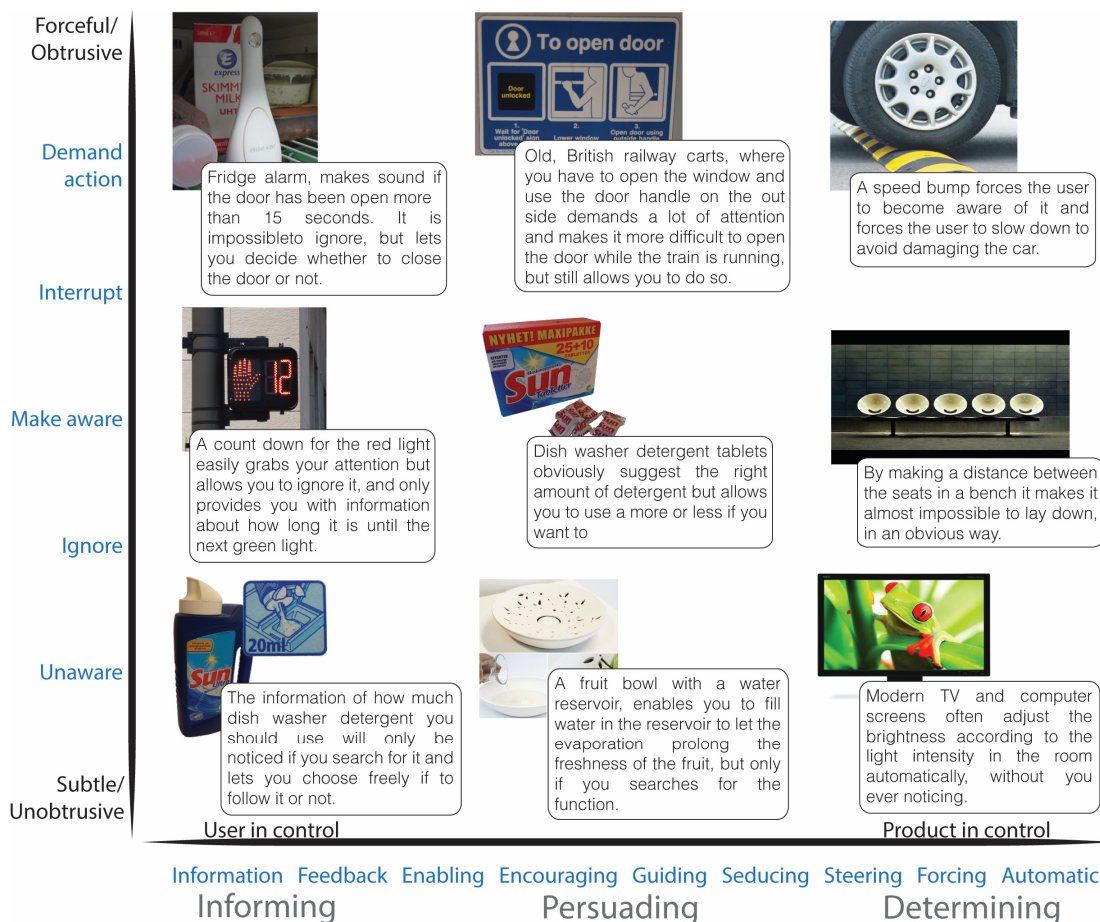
Forceful/
Obtrusive

Demand action

Interrupt

Make aware

Ignore

Unaware

Subtle/
Unobtrusive

express
SKIMMED MILK
UHT

Fridge alarm, makes sound if the door has been open more than 15 seconds. It is impossibleto ignore, but lets you decide whether to close the door or not.

To open door

Door unlocked

1. Wait for 'Door unlocked' sign above
2. Lower window
3. Open door using outside handle

Old, British railway carts, where you have to open the window and use the door handle on the out side demands a lot of attention and makes it more difficult to open the door while the train is running, but still allows you to do so.

A speed bump forces the user to become aware of it and forces the user to slow down to avoid damaging the car.

12

A count down for the red light easily grabs your attention but allows you to ignore it, and only provides you with information about how long it is until the next green light.

NYHET! MAXIPAKKE
25+10
Sun

Dish washer detergent tablets obviously suggest the right amount of detergent but allows you to use a more or less if you want to

By making a distance between the seats in a bench it makes it almost impossible to lay down, in an obvious way.

20ml

Sun

The information of how much dish washer detergent you should use will only be noticed if you search for it and lets you choose freely if to follow it or not.

A fruit bowl with a water reservoir, enables you to fill water in the reservoir to let the evaporation prolong the freshness of the fruit, but only if you searches for the function.

Modern TV and computer screens often adjust the brightness according to the light intensity in the room automatically, without you ever noticing.

User in control

Product in control

Information Feedback Enabling Encouraging Guiding Seducing Steering Forcing Automatic
Informing Persuading Determining